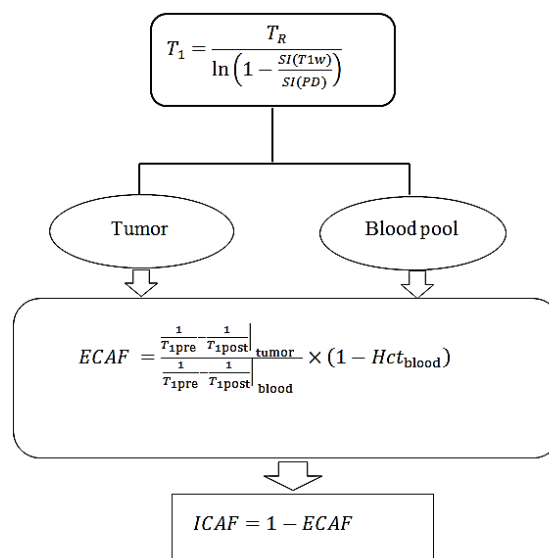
$T_1 = \frac{T_R}{\ln\left(1 - \frac{SI(T1w)}{SI(PD)}\right)}$

Tumor

Blood pool

$ECAF = \frac{\left.\frac{1}{T_{1\text{pre}}} - \frac{1}{T_{1\text{post}}}\right|_{\text{tumor}}}{\left.\frac{1}{T_{1\text{pre}}} - \frac{1}{T_{1\text{post}}}\right|_{\text{blood}}} \times (1 - Hct_{\text{blood}})$

$ICAF = 1 - ECAF$